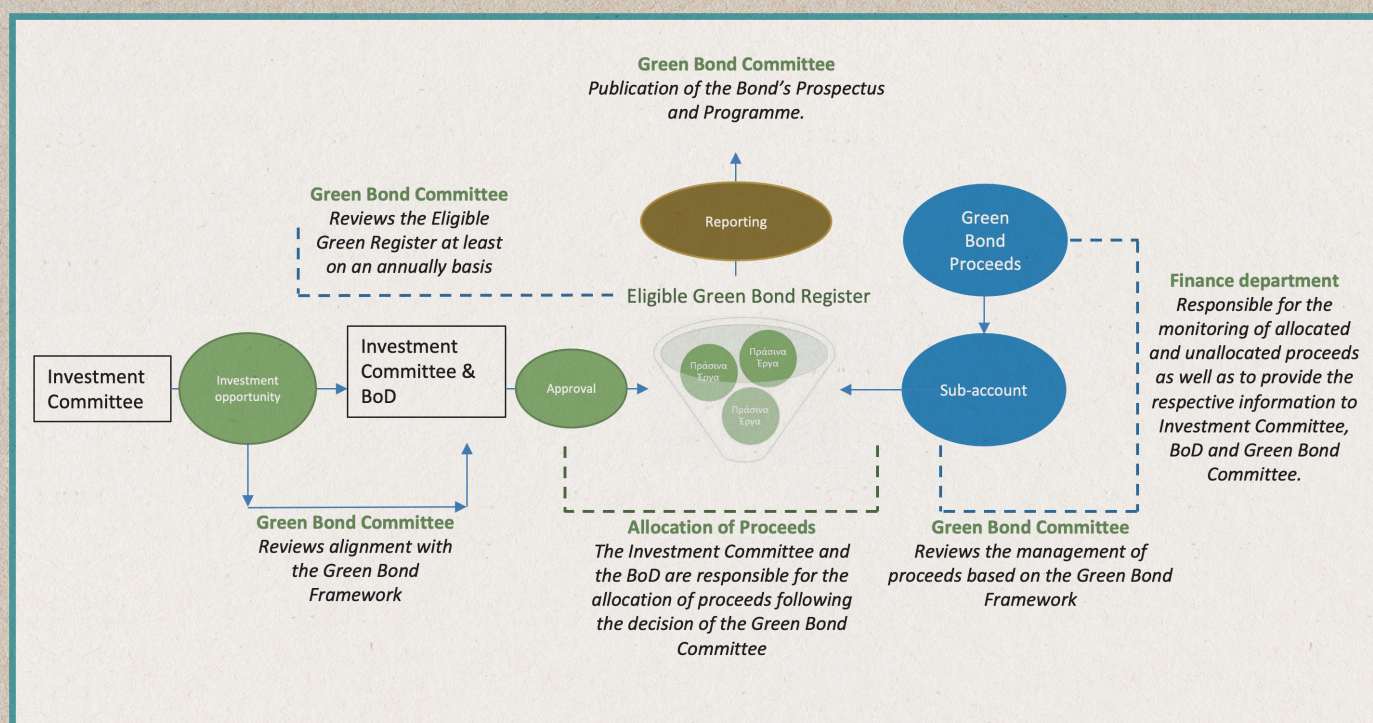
Green Bond Committee
Publication of the Bond's Prospectus and Programme.

Green Bond Committee
Reviews the Eligible Green Register at least on an annually basis

Reporting

Green Bond Proceeds

Eligible Green Bond Register

Finance department
Responsible for the monitoring of allocated and unallocated proceeds as well as to provide the respective information to Investment Committee, BoD and Green Bond Committee.

Investment Committee

Investment opportunity

Investment Committee & BoD

Approval

Πράσινα Έργα

Πράσινα Έργα

Πράσινα Έργα

Sub-account

Green Bond Committee
Reviews alignment with the Green Bond Framework

Allocation of Proceeds
The Investment Committee and the BoD are responsible for the allocation of proceeds following the decision of the Green Bond Committee

Green Bond Committee
Reviews the management of proceeds based on the Green Bond Framework